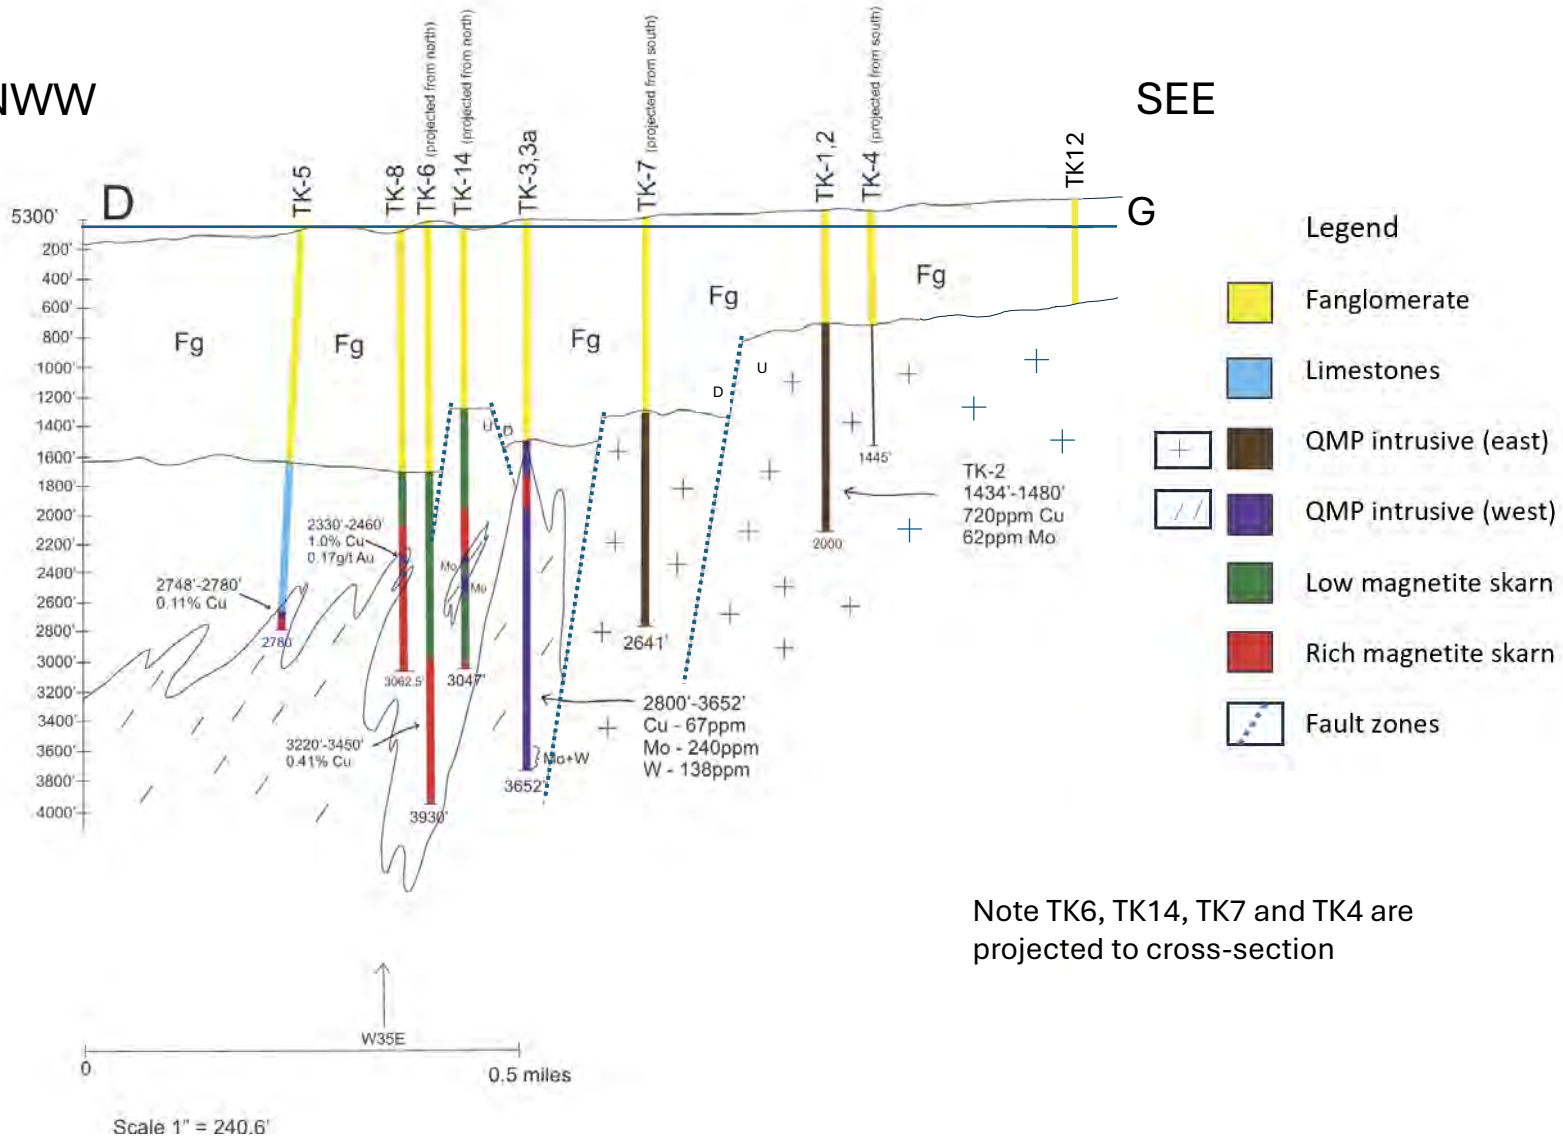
NWW

SEE

D

G

5300'
200'
400'
600'
800'
1000'
1200'
1400'
1600'
1800'
2000'
2200'
2400'
2600'
2800'
3000'
3200'
3400'
3600'
3800'
4000'

TK-5
TK-8
TK-6 (projected from north)
TK-14 (projected from north)
TK-3,3a
TK-7 (projected from south)
TK-1,2
TK-4 (projected from south)
TK12

Fg
Fg
Fg
Fg
Fg

U
D
U
D

1445'
2000'
2641'
2780
3062.5'
3047'
3652'
3930'

Mo
Mo
Mo+W

2748'-2780'
0.11% Cu

2330'-2460'
1.0% Cu
0.17g/t Au

3220'-3450'
0.41% Cu

2800'-3652'
Cu - 67ppm
Mo - 240ppm
W - 138ppm

TK-2
1434'-1480'
720ppm Cu
62ppm Mo

Legend
Fanglomerate
Limestones
QMP intrusive (east)
QMP intrusive (west)
Low magnetite skarn
Rich magnetite skarn
Fault zones

Note TK6, TK14, TK7 and TK4 are projected to cross-section

W35E

0
0.5 miles

Scale 1" = 240.6'